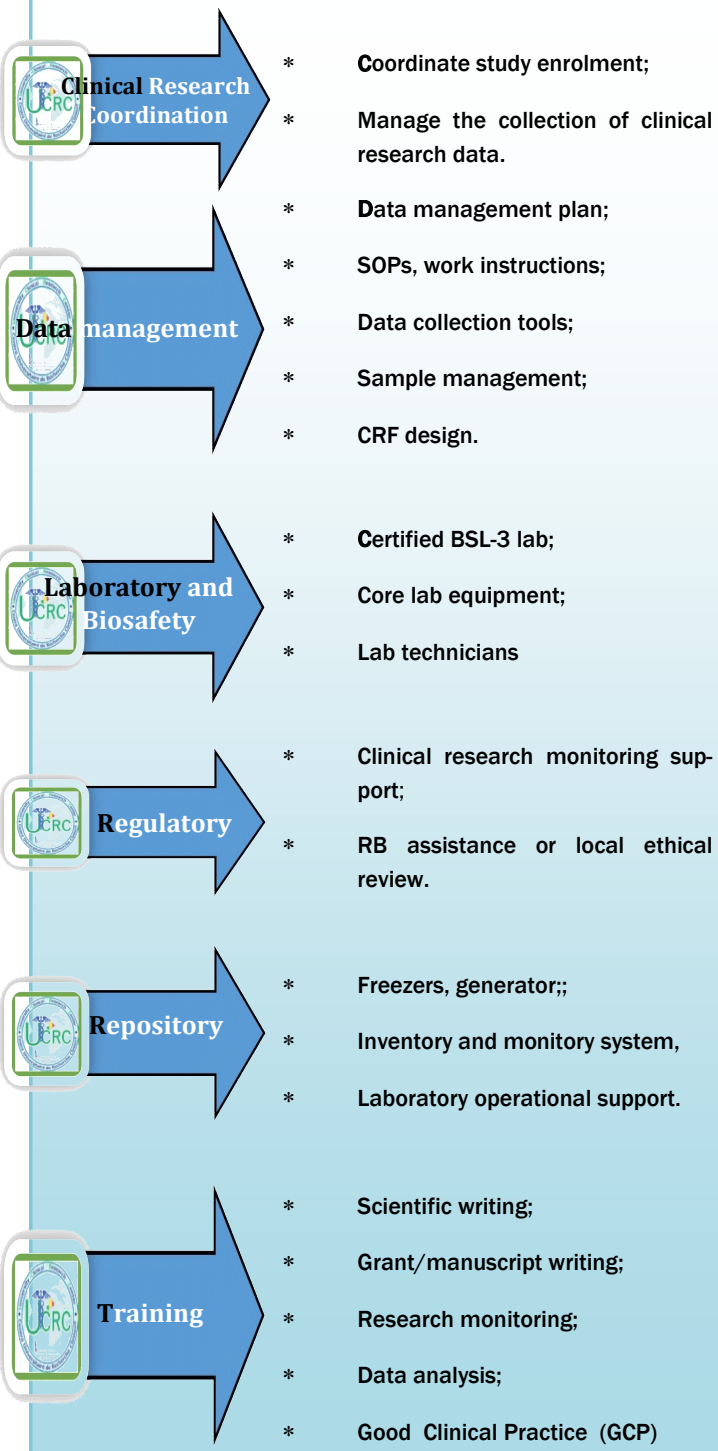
UCRC

Clinical Research Coordination

* Coordinate study enrolment;
* Manage the collection of clinical research data.

UCRC

Data management

* Data management plan;
* SOPs, work instructions;
* Data collection tools;
* Sample management;
* CRF design.

UCRC

Laboratory and Biosafety

* Certified BSL-3 lab;
* Core lab equipment;
* Lab technicians

UCRC

Regulatory

* Clinical research monitoring support;
* RB assistance or local ethical review.

UCRC

Repository

* Freezers, generator;;
* Inventory and monitory system,
* Laboratory operational support.

UCRC

Training

* Scientific writing;
* Grant/manuscript writing;
* Research monitoring;
* Data analysis;
* Good Clinical Practice (GCP)